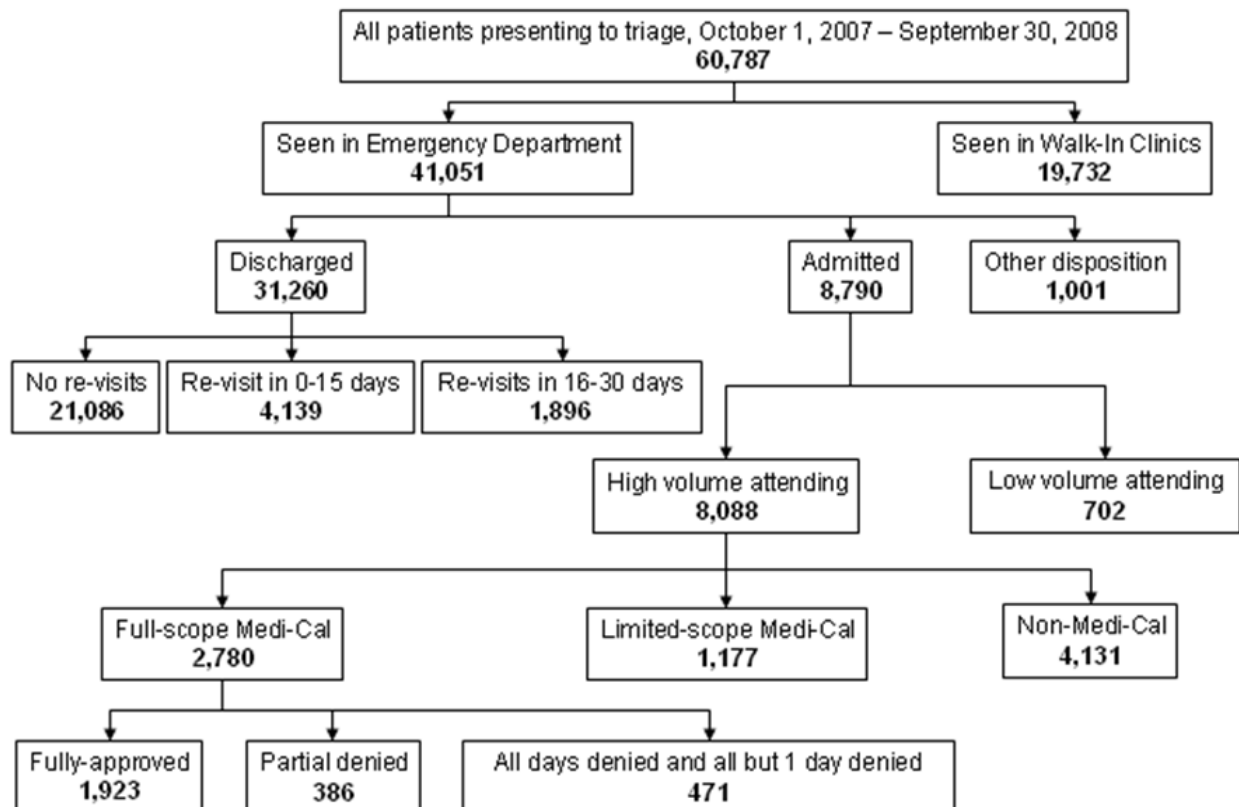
All patients presenting to triage, October 1, 2007 – September 30, 2008
**60,787**

Seen in Emergency Department
**41,051**

Seen in Walk-In Clinics
**19,732**

Discharged
**31,260**

Admitted
**8,790**

Other disposition
**1,001**

No re-visits
**21,086**

Re-visit in 0-15 days
**4,139**

Re-visits in 16-30 days
**1,896**

High volume attending
**8,088**

Low volume attending
**702**

Full-scope Medi-Cal
**2,780**

Limited-scope Medi-Cal
**1,177**

Non-Medi-Cal
**4,131**

Fully-approved
**1,923**

Partial denied
**386**

All days denied and all but 1 day denied
**471**